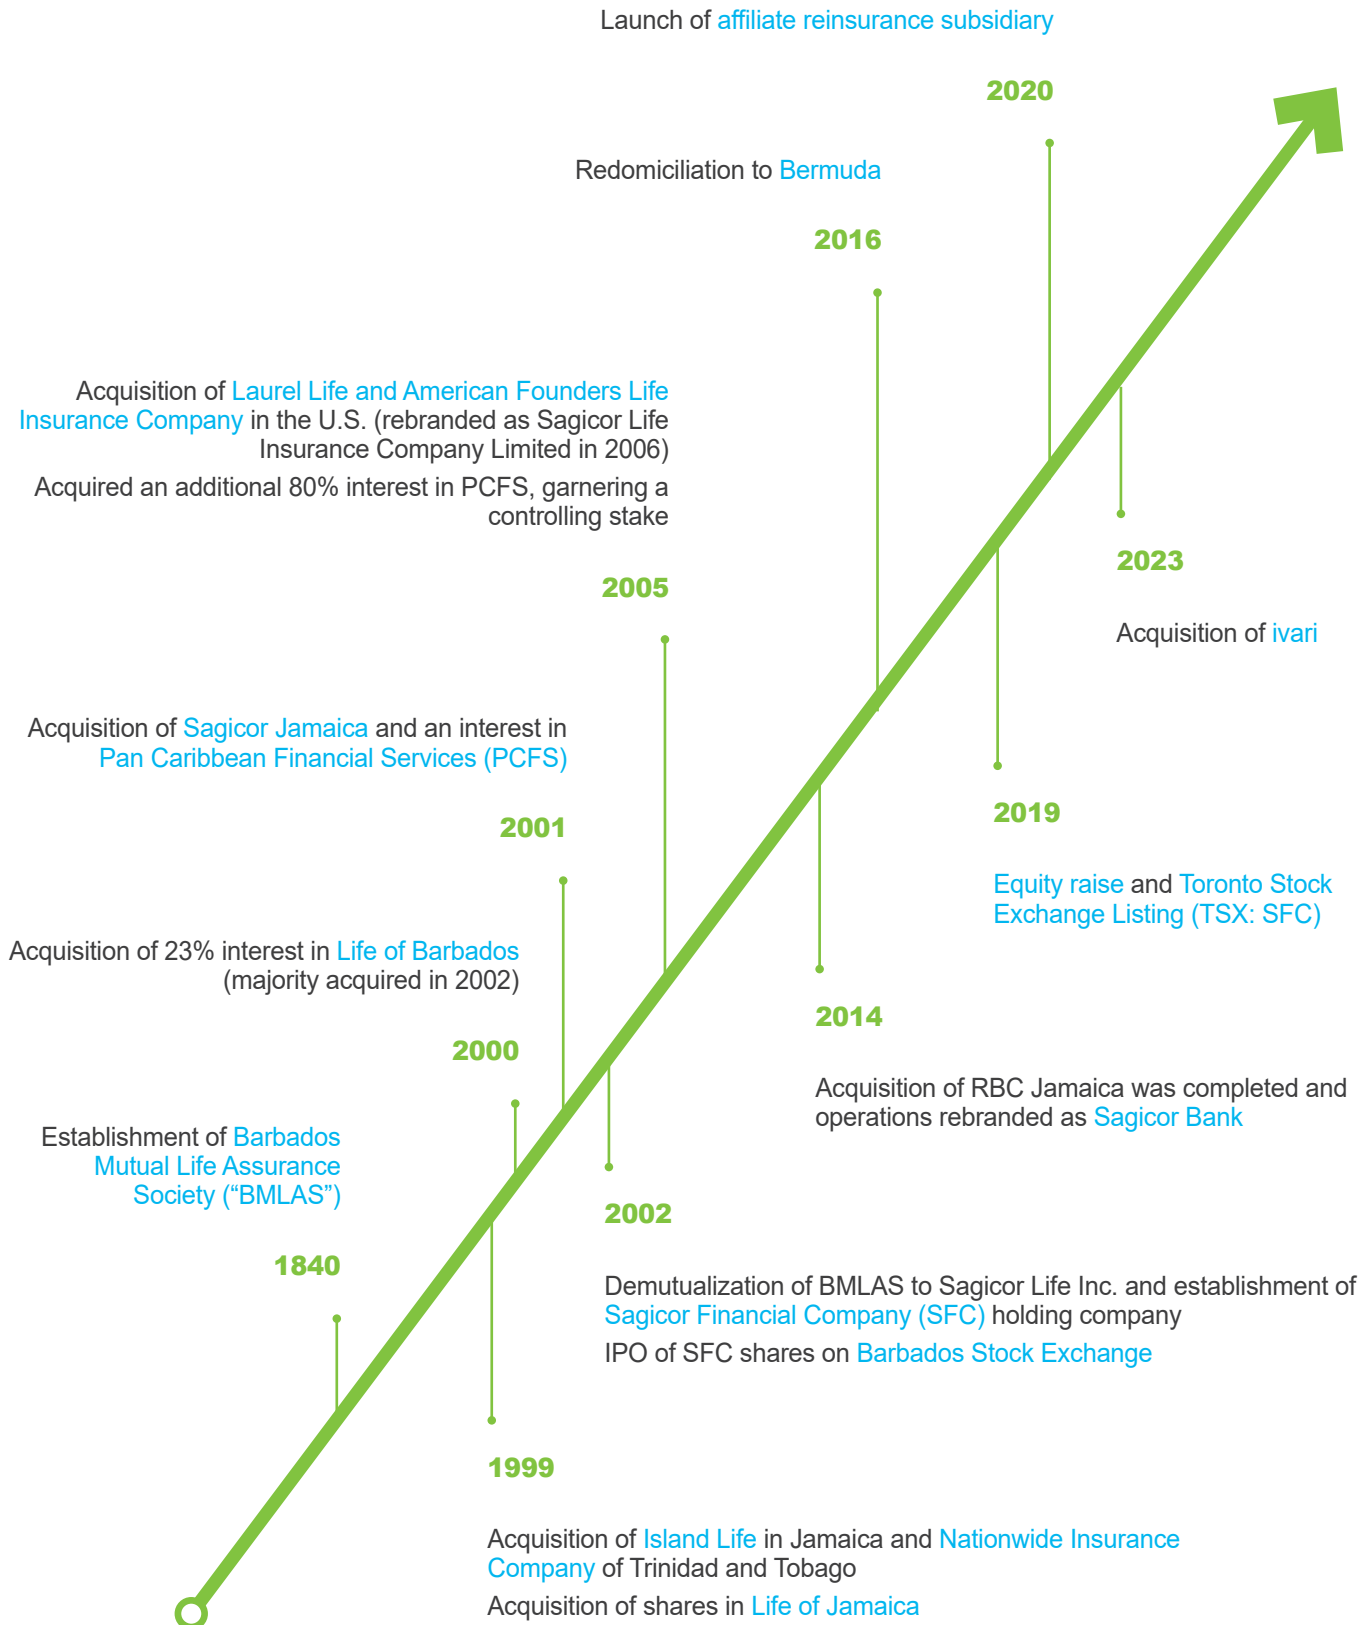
Launch of affiliate reinsurance subsidiary

2020

Redomiciliation to Bermuda

2016

Acquisition of Laurel Life and American Founders Life Insurance Company in the U.S. (rebranded as Sagicor Life Insurance Company Limited in 2006)

Acquired an additional 80% interest in PCFS, garnering a controlling stake

2005

2023

Acquisition of ivari

Acquisition of Sagicor Jamaica and an interest in Pan Caribbean Financial Services (PCFS)

2001

2019

Equity raise and Toronto Stock Exchange Listing (TSX: SFC)

Acquisition of 23% interest in Life of Barbados (majority acquired in 2002)

2000

2014

Acquisition of RBC Jamaica was completed and operations rebranded as Sagicor Bank

Establishment of Barbados Mutual Life Assurance Society (“BMLAS”)

1840

2002

Demutualization of BMLAS to Sagicor Life Inc. and establishment of Sagicor Financial Company (SFC) holding company

IPO of SFC shares on Barbados Stock Exchange

1999

Acquisition of Island Life in Jamaica and Nationwide Insurance Company of Trinidad and Tobago

Acquisition of shares in Life of Jamaica